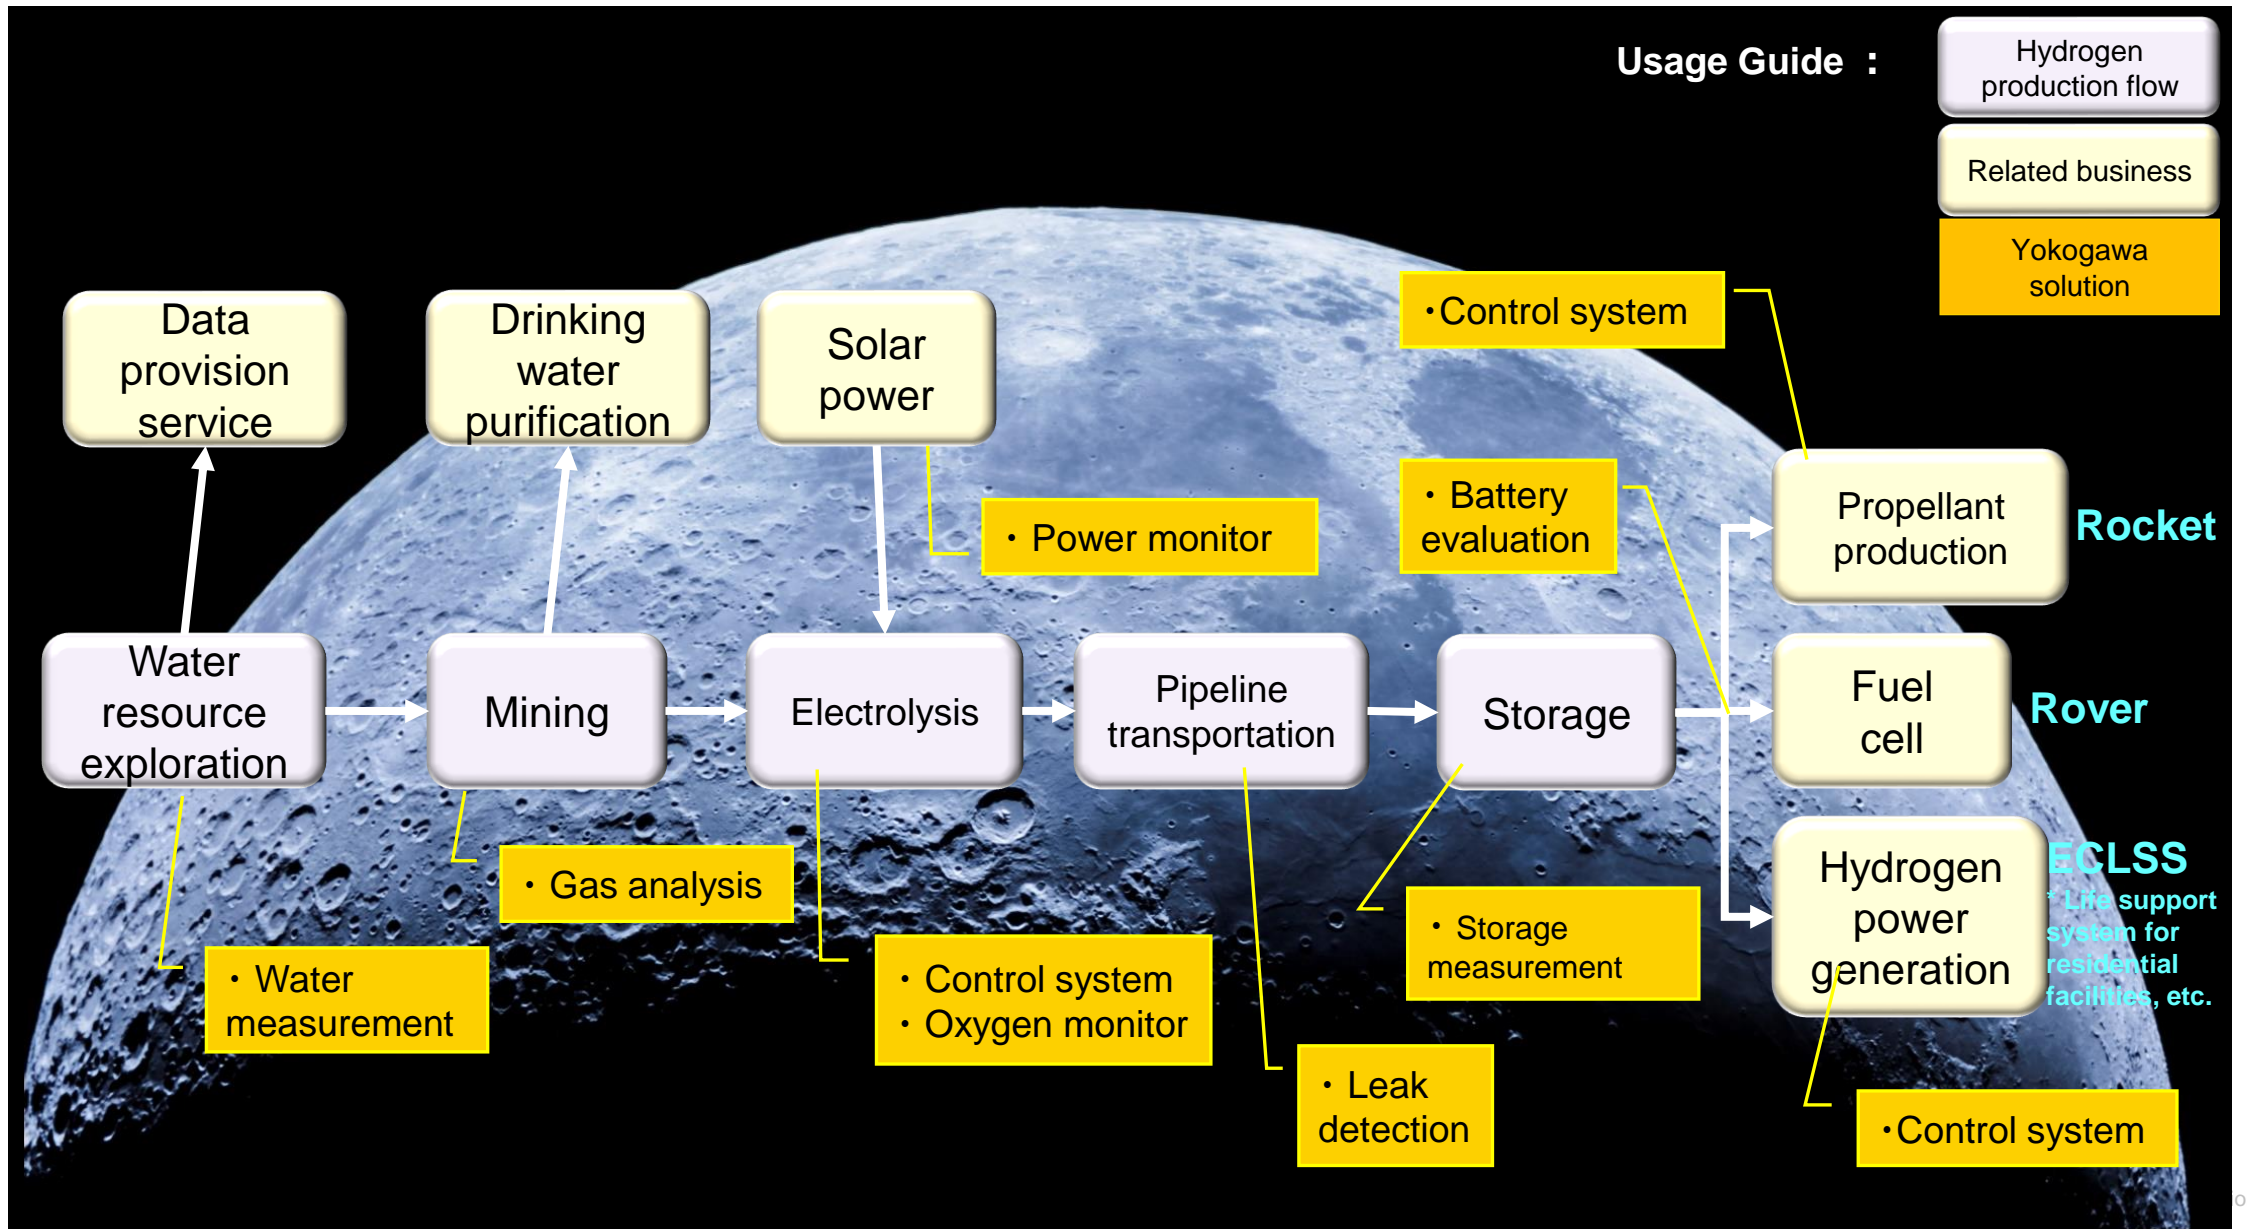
Usage Guide :

Hydrogen production flow

Related business

Yokogawa solution

Data provision service

Drinking water purification

Solar power

・Control system

・Power monitor

・Battery evaluation

Propellant production

Rocket

Water resource exploration

Mining

Electrolysis

Pipeline transportation

Storage

Fuel cell

Rover

Hydrogen power generation

ECLSS
* Life support system for residential facilities, etc.

・Gas analysis

・Water measurement

・Control system
・Oxygen monitor

・Storage measurement

・Leak detection

・Control system